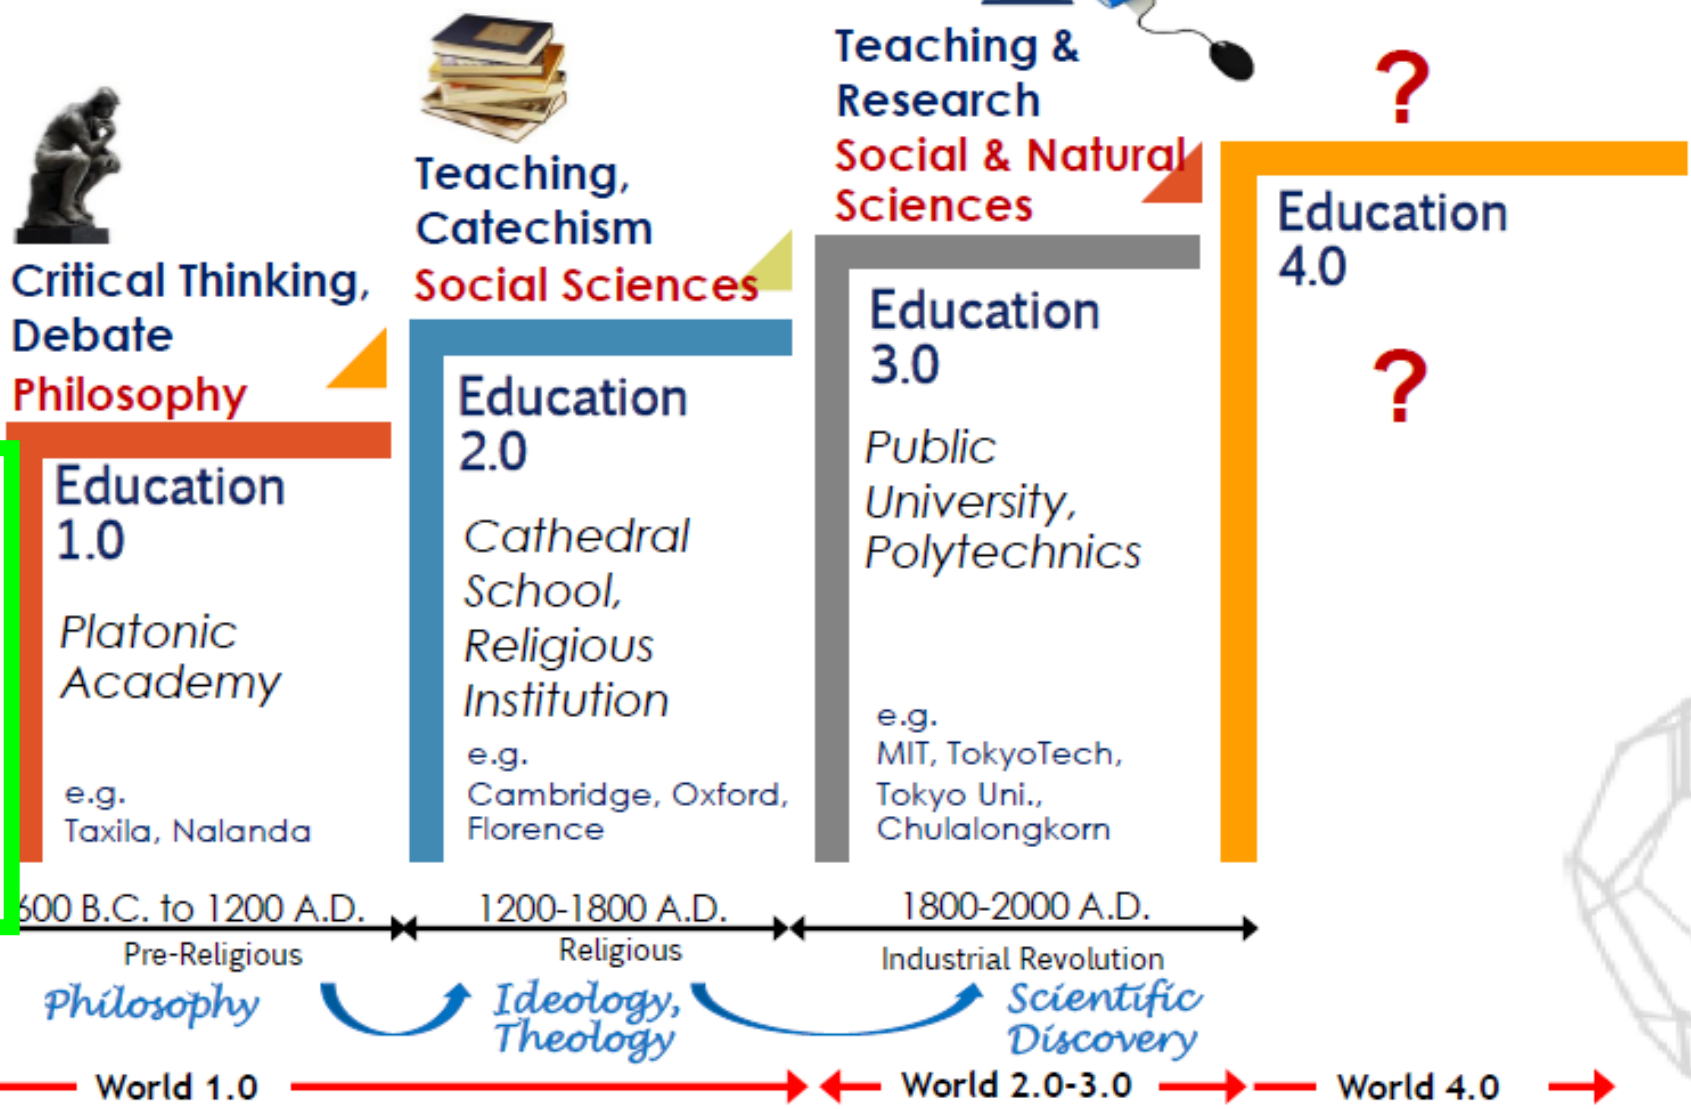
Critical Thinking, Debate
Philosophy

Education 1.0
Platonic Academy
e.g.
Taxila, Nalanda

Teaching, Catechism
Social Sciences

Education 2.0
Cathedral School, Religious Institution
e.g.
Cambridge, Oxford, Florence

Teaching & Research
Social & Natural Sciences

Education 3.0
Public University, Polytechnics
e.g.
MIT, TokyoTech, Tokyo Uni., Chulalongkorn

?
Education 4.0
?

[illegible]00 B.C. to 1200 A.D.
Pre-Religious
Philosophy

1200-1800 A.D.
Religious
Ideology, Theology

1800-2000 A.D.
Industrial Revolution
Scientific Discovery

World 1.0
World 2.0-3.0
World 4.0